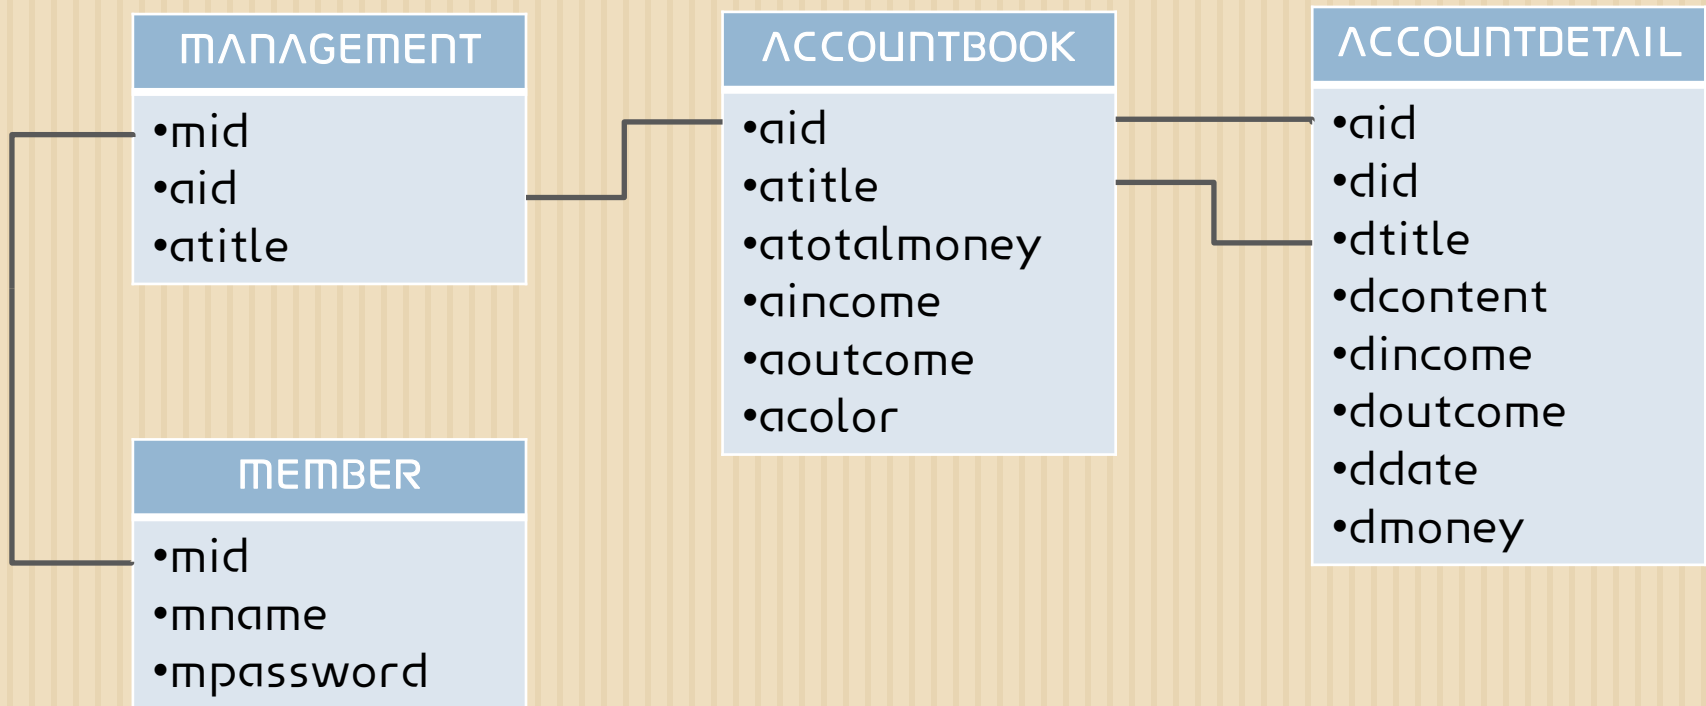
MANAGEMENT

•mid
•aid
•atitle

MEMBER

•mid
•mname
•mpassword

ACCOUNTBOOK

•aid
•atitle
•atotalmoney
•aincome
•aoutcome
•acolor

ACCOUNTDETAIL

•aid
•did
•dtitle
•dcontent
•dincome
•doutcome
•ddate
•dmoney